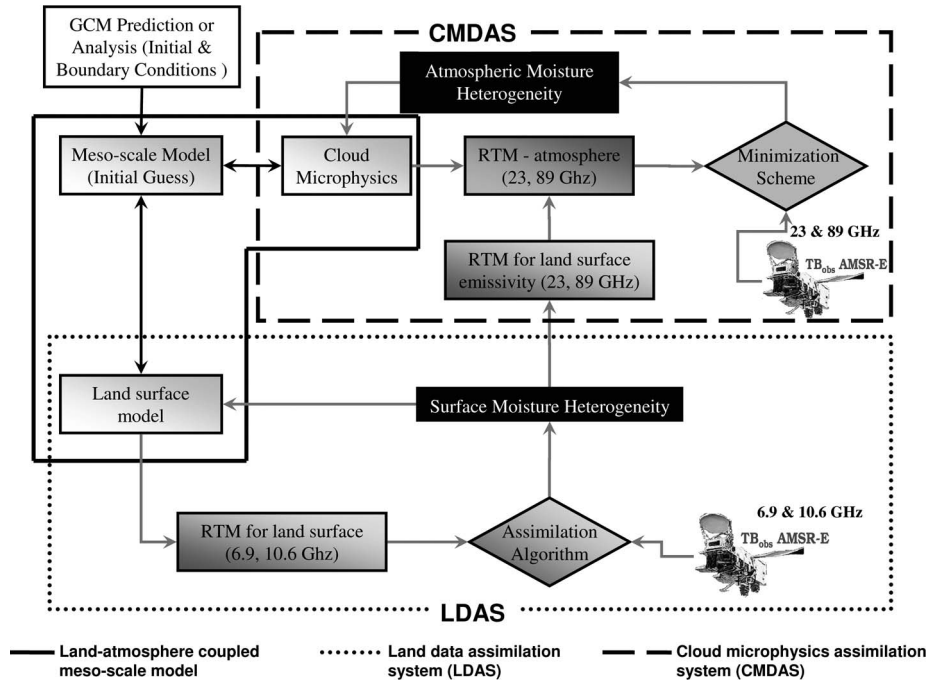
GCM Prediction or Analysis (Initial & Boundary Conditions )

CMDAS

Atmospheric Moisture Heterogeneity

Meso-scale Model (Initial Guess)

Cloud Microphysics

RTM - atmosphere (23, 89 Ghz)

Minimization Scheme

23 & 89 GHz

RTM for land surface emissivity (23, 89 GHz)

$TB_{obs}$ AMSR-E

Land surface model

Surface Moisture Heterogeneity

6.9 & 10.6 GHz

RTM for land surface (6.9, 10.6 Ghz)

Assimilation Algorithm

$TB_{obs}$ AMSR-E

LDAS

Land-atmosphere coupled meso-scale model

Land data assimilation system (LDAS)

Cloud microphysics assimilation system (CMDAS)